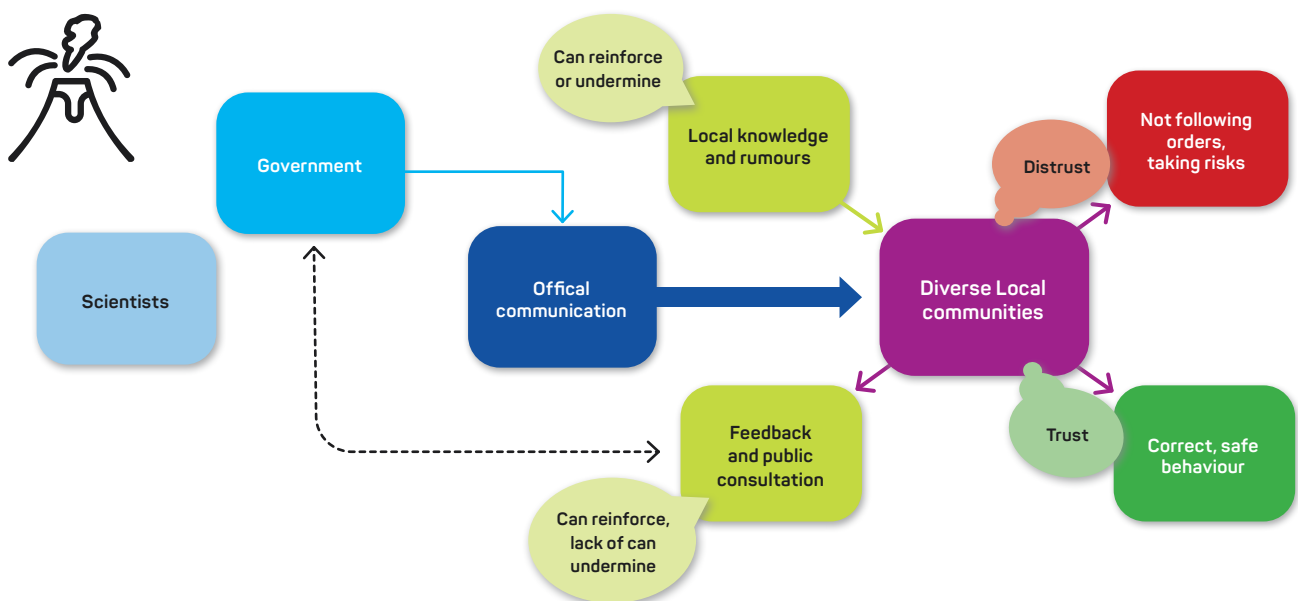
Can reinforce or undermine

Local knowledge and rumours

Government

Scientists

Offical communication

Distrust

Not following orders, taking risks

Diverse Local communities

Trust

Correct, safe behaviour

Feedback and public consultation

Can reinforce, lack of can undermine